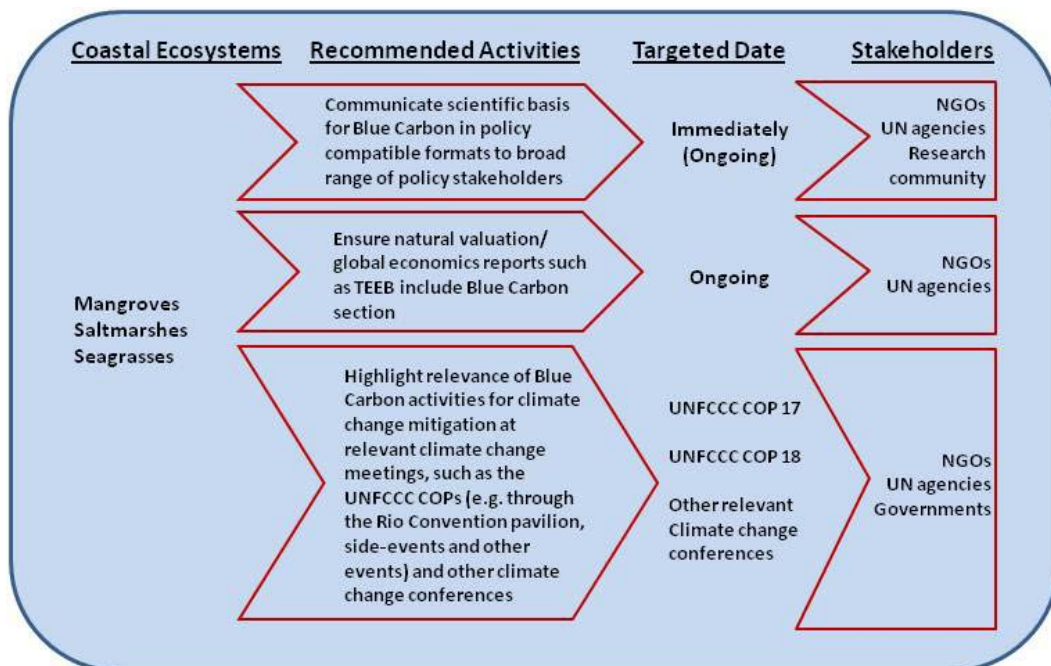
Coastal Ecosystems Recommended Activities Targeted Date Stakeholders

Mangroves
Saltmarshes
Seagrasses

Communicate scientific basis for Blue Carbon in policy compatible formats to broad range of policy stakeholders

Immediately (Ongoing)

NGOs
UN agencies
Research community

Ensure natural valuation/ global economics reports such as TEEB include Blue Carbon section

Ongoing

NGOs
UN agencies

Highlight relevance of Blue Carbon activities for climate change mitigation at relevant climate change meetings, such as the UNFCCC COPs (e.g. through the Rio Convention pavilion, side-events and other events) and other climate change conferences

UNFCCC COP 17

UNFCCC COP 18

Other relevant Climate change conferences

NGOs
UN agencies
Governments